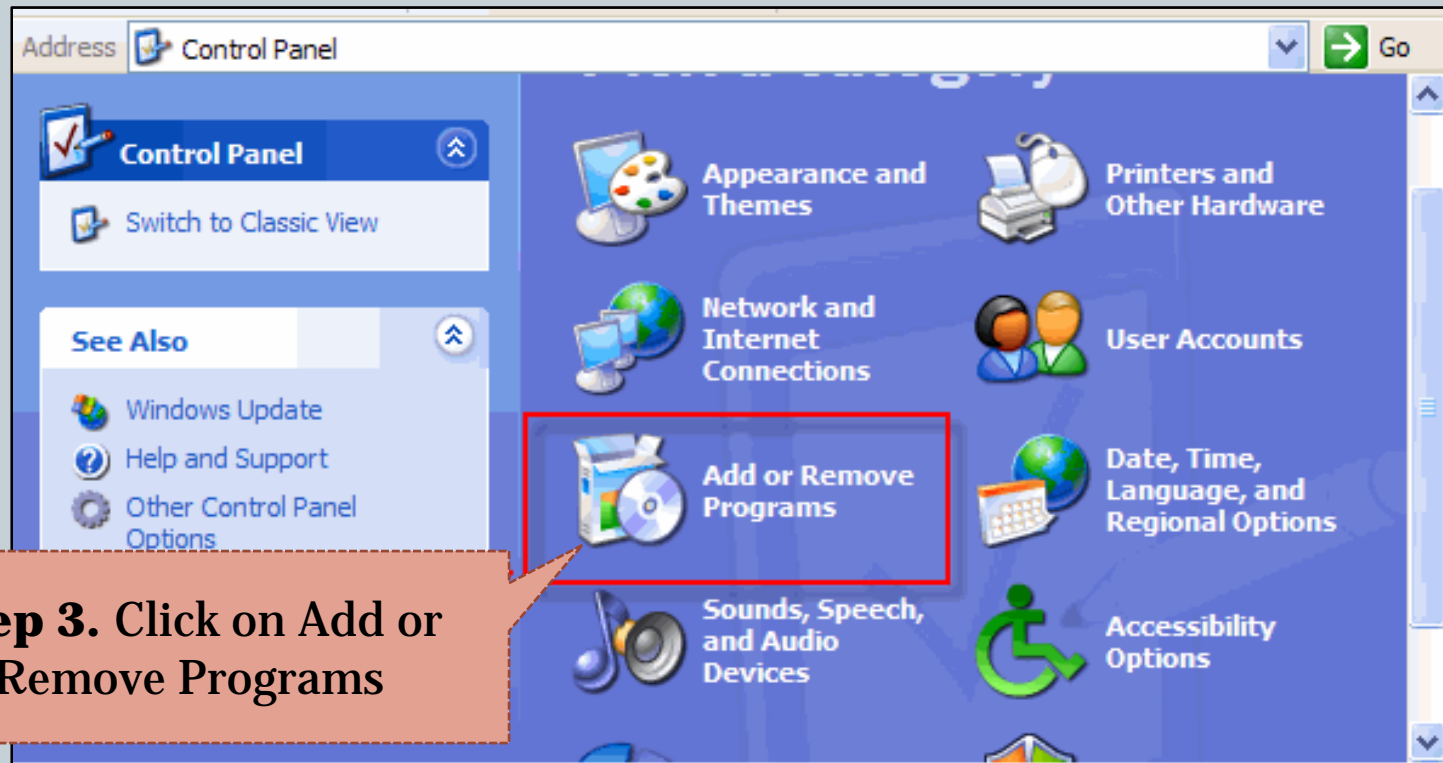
Address Control Panel

Go

Control Panel

Switch to Classic View

See Also

Windows Update

Help and Support

Other Control Panel Options

Appearance and Themes

Printers and Other Hardware

Network and Internet Connections

User Accounts

Add or Remove Programs

Date, Time, Language, and Regional Options

Sounds, Speech, and Audio Devices

Accessibility Options

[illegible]ep 3. Click on Add or Remove Programs